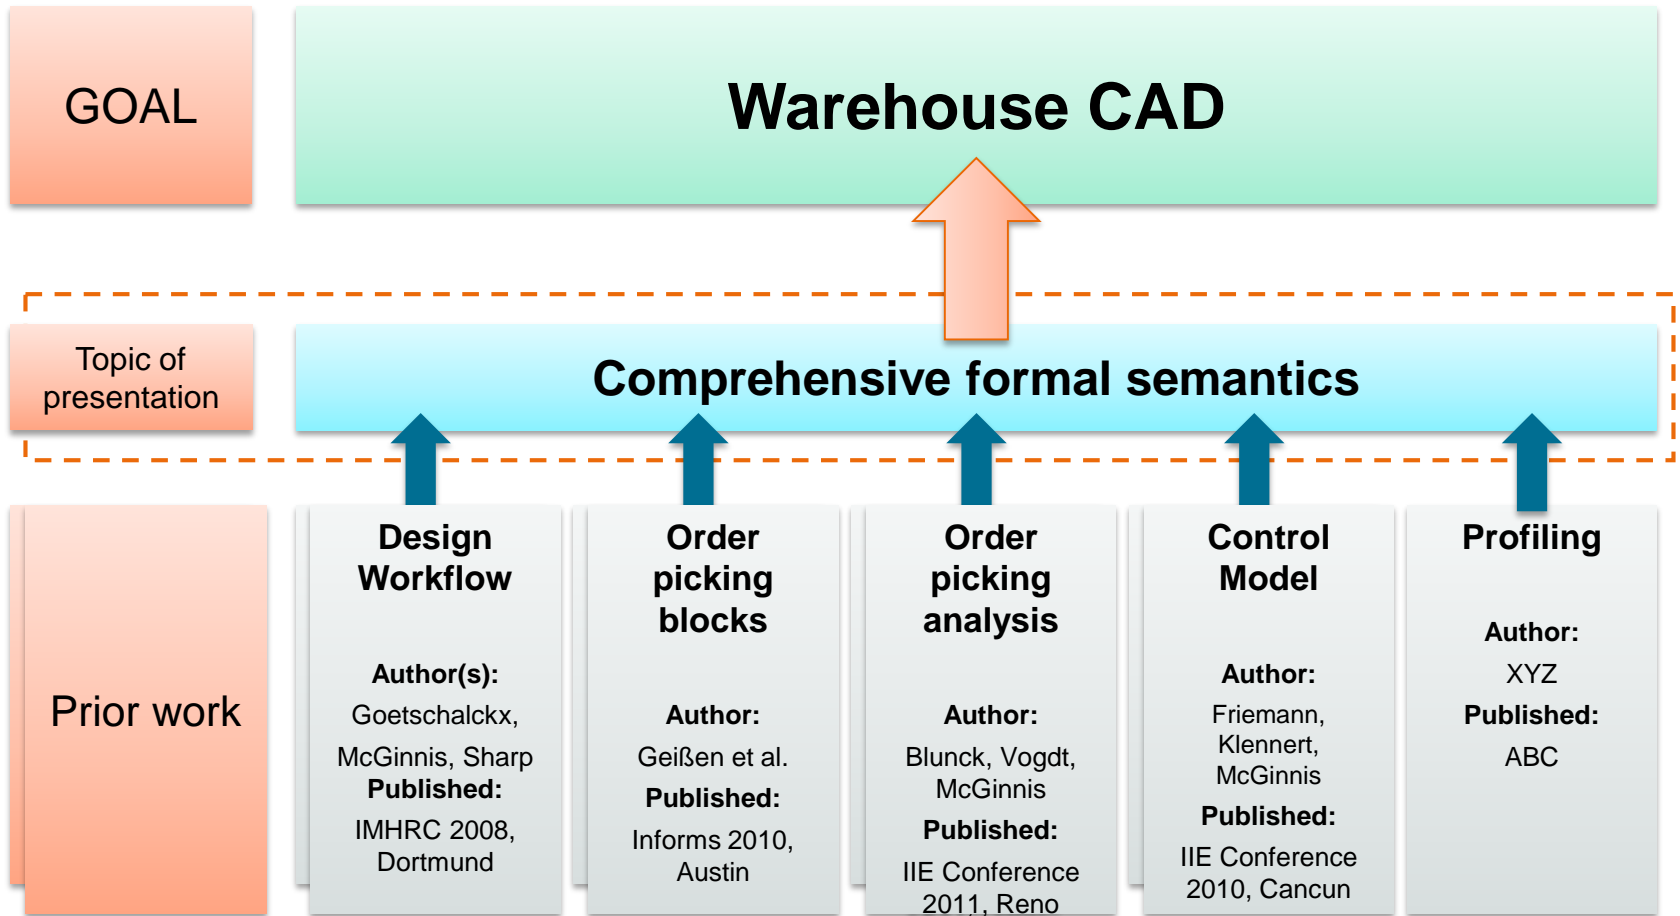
GOAL

Warehouse CAD

Topic of presentation

Comprehensive formal semantics

Prior work

Design Workflow

Author(s):

Goetschalckx, McGinnis, Sharp

Published:

IMHRC 2008, Dortmund

Order picking blocks

Author:

Geißen et al.

Published:

Informs 2010, Austin

Order picking analysis

Author:

Blunck, Vogdt, McGinnis

Published:

IIE Conference 2011, Reno

Control Model

Author:

Friemann, Klennert, McGinnis

Published:

IIE Conference 2010, Cancun

Profiling

Author:

XYZ

Published:

ABC